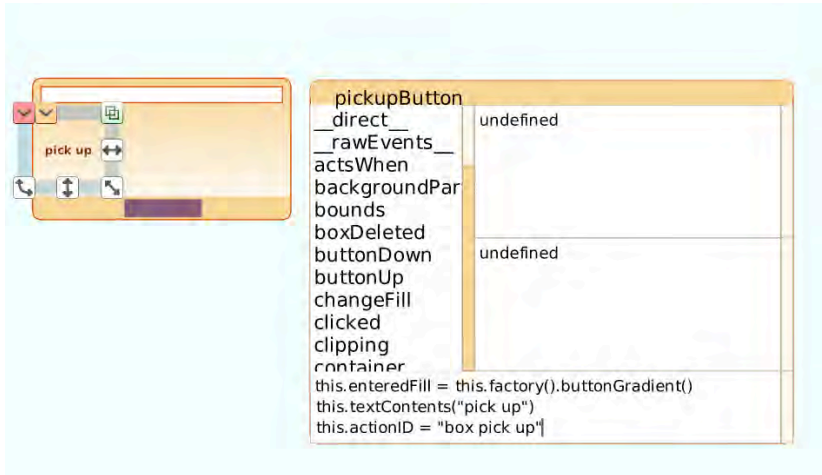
pick up

pickupButton

__direct__
__rawEvents__
actsWhen
backgroundPar
bounds
boxDeleted
buttonDown
buttonUp
changeFill
clicked
clipping
container

undefined

undefined

this.enteredFill = this.factory().buttonGradient()
this.textContents("pick up")
this.actionID = "box pick up"